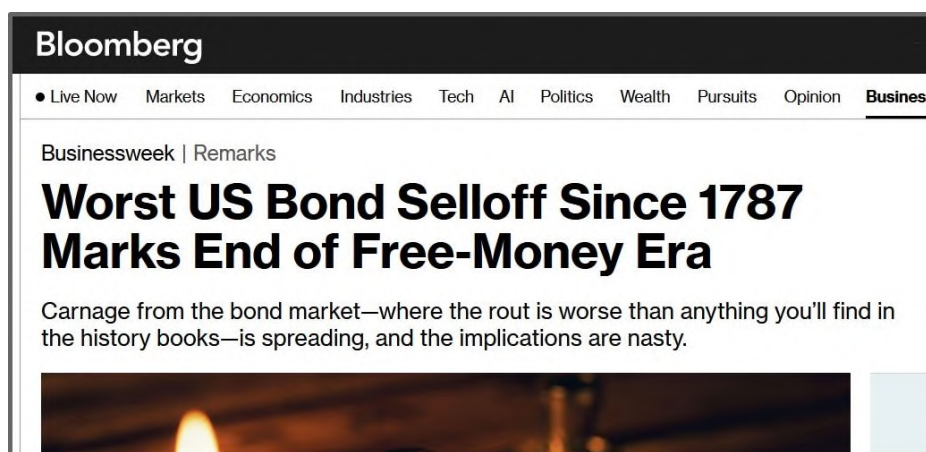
Bloomberg

• Live Now Markets Economics Industries Tech AI Politics Wealth Pursuits Opinion Busines

Businessweek | Remarks

Worst US Bond Selloff Since 1787 Marks End of Free-Money Era

Carnage from the bond market—where the rout is worse than anything you'll find in the history books—is spreading, and the implications are nasty.